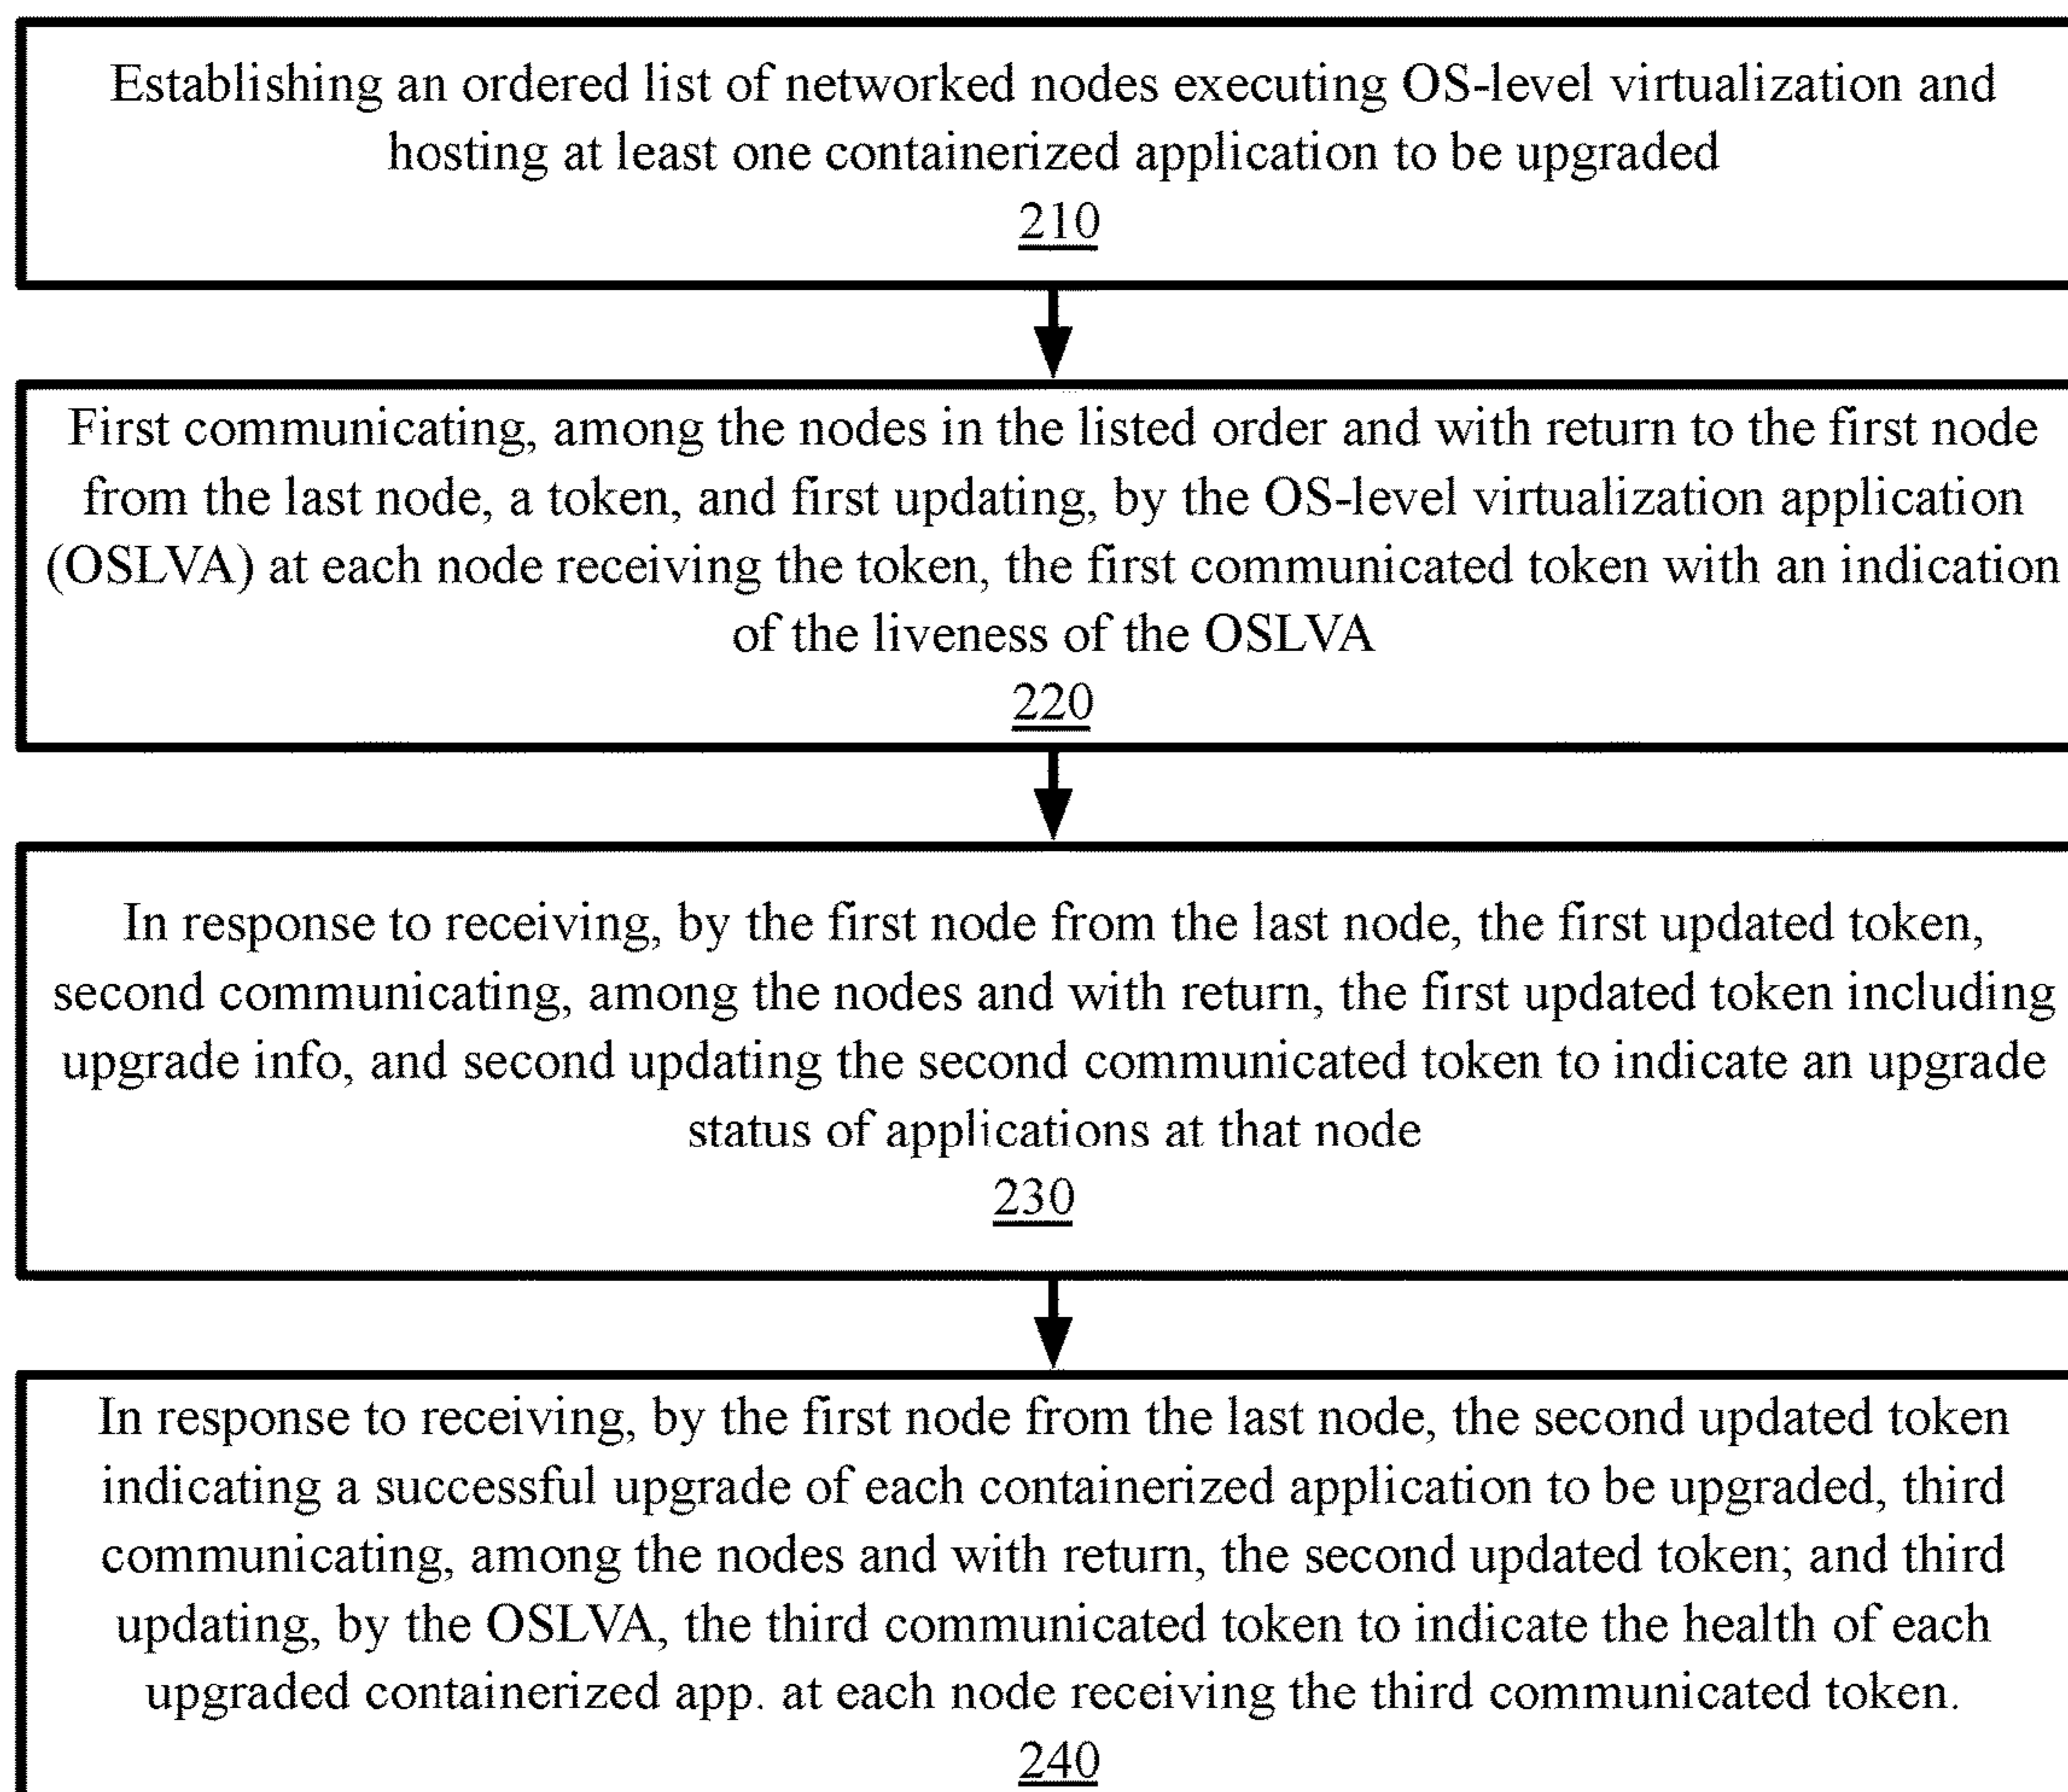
Establishing an ordered list of networked nodes executing OS-level virtualization and hosting at least one containerized application to be upgraded
210

First communicating, among the nodes in the listed order and with return to the first node from the last node, a token, and first updating, by the OS-level virtualization application (OSLVA) at each node receiving the token, the first communicated token with an indication of the liveness of the OSLVA
220

In response to receiving, by the first node from the last node, the first updated token, second communicating, among the nodes and with return, the first updated token including upgrade info, and second updating the second communicated token to indicate an upgrade status of applications at that node
230

In response to receiving, by the first node from the last node, the second updated token indicating a successful upgrade of each containerized application to be upgraded, third communicating, among the nodes and with return, the second updated token; and third updating, by the OSLVA, the third communicated token to indicate the health of each upgraded containerized app. at each node receiving the third communicated token.
240